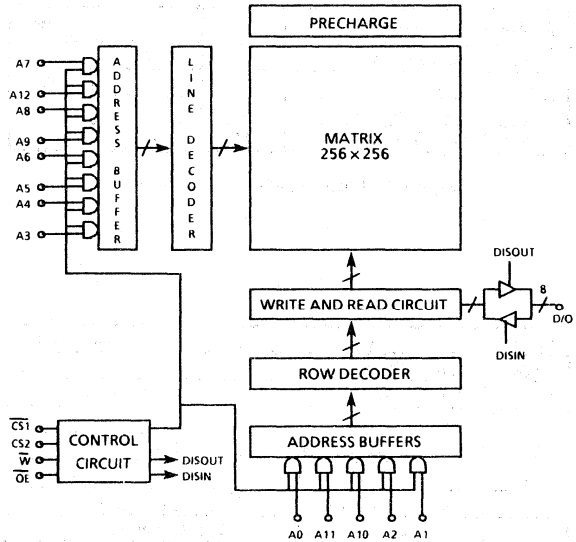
PRECHARGE

A7
A12
A8
A9
A6
A5
A4
A3

ADDRESS BUFFER

LINE DECODER

MATRIX
$256 \times 256$

DISOUT
8
WRITE AND READ CIRCUIT
D/O
DISIN

ROW DECODER

$\overline{CS1}$
CS2
$\overline{W}$
$\overline{OE}$

CONTROL CIRCUIT
DISOUT
DISIN

ADDRESS BUFFERS

A0 A11 A10 A2 A1